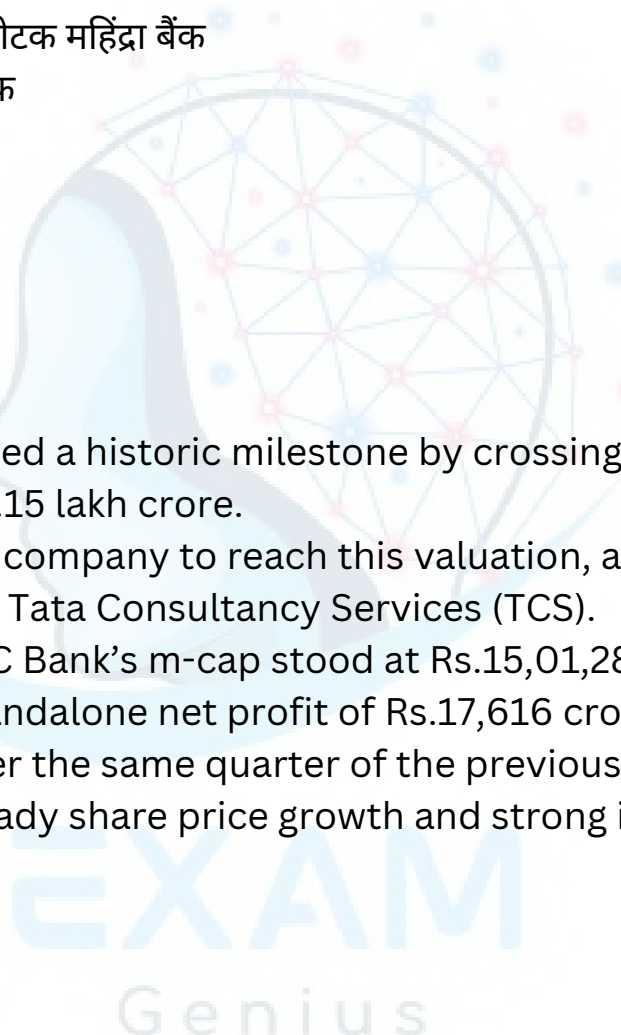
ोटक महिंद्रा बैंक
क

ed a historic milestone by crossing
15 lakh crore.
company to reach this valuation, a
Tata Consultancy Services (TCS).
C Bank's m-cap stood at Rs.15,01,28
ndalone net profit of Rs.17,616 cro
er the same quarter of the previous
ady share price growth and strong i

EXAM
Genius